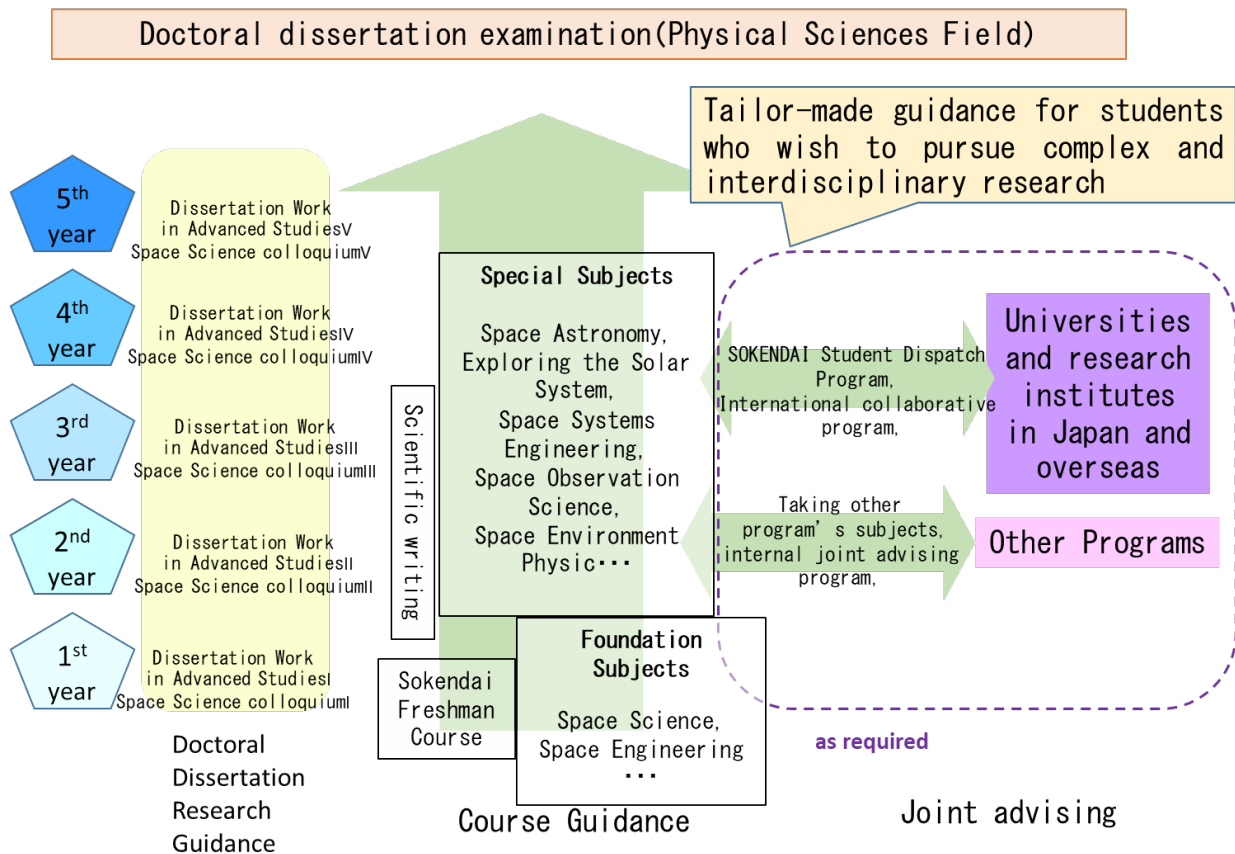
Doctoral dissertation examination(Physical Sciences Field)

Tailor-made guidance for students who wish to pursue complex and interdisciplinary research

5th year
Dissertation Work in Advanced StudiesV
Space Science colloquiumV

4th year
Dissertation Work in Advanced StudiesIV
Space Science colloquiumIV

3rd year
Dissertation Work in Advanced StudiesIII
Space Science colloquiumIII

2nd year
Dissertation Work in Advanced StudiesII
Space Science colloquiumII

1st year
Dissertation Work in Advanced StudiesI
Space Science colloquiumI

Doctoral Dissertation Research Guidance

Scientific writing

Special Subjects
Space Astronomy, Exploring the Solar System, Space Systems Engineering, Space Observation Science, Space Environment Physic･･･

Sokendai Freshman Course

Foundation Subjects
Space Science, Space Engineering ･･･

Course Guidance

SOKENDAI Student Dispatch Program, International collaborative program,

Universities and research institutes in Japan and overseas

Taking other program's subjects, internal joint advising program,

Other Programs

as required

Joint advising